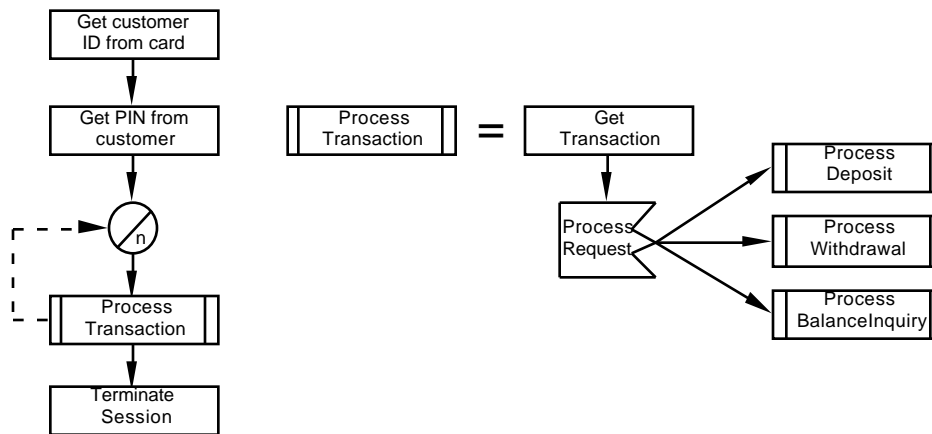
Get customer ID from card

Get PIN from customer

n

Process Transaction

Terminate Session

Process Transaction

=

Get Transaction

Process Request

Process Deposit

Process Withdrawal

Process BalanceInquiry